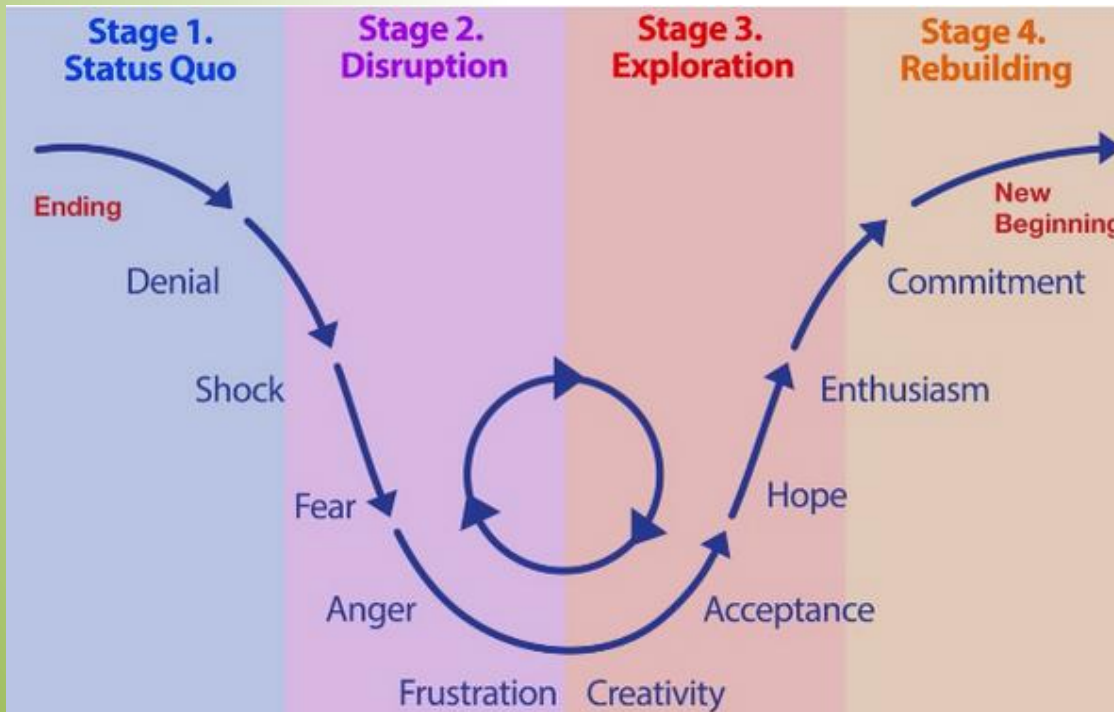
Stage 1.
Status Quo

Stage 2.
Disruption

Stage 3.
Exploration

Stage 4.
Rebuilding

Ending

Denial

Shock

Fear

Anger

Frustration

Creativity

Acceptance

Hope

Enthusiasm

Commitment

New
Beginning